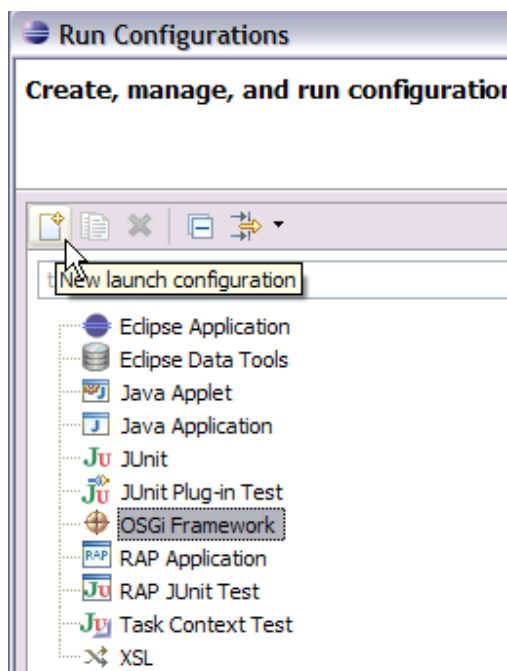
Run Configurations

Create, manage, and run configuratio

New launch configuration

Eclipse Application
Eclipse Data Tools
Java Applet
Java Application
JUnit
JUnit Plug-in Test
OSGi Framework
RAP Application
RAP JUnit Test
Task Context Test
XSL